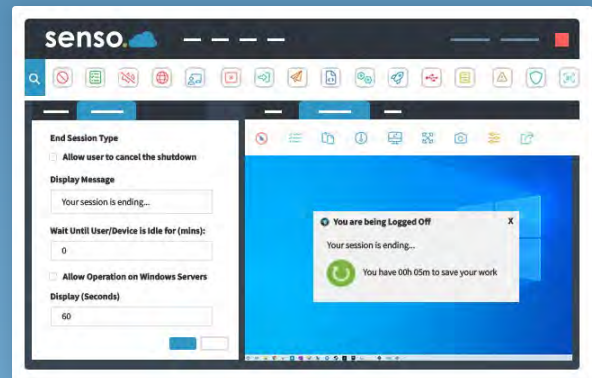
senso.

End Session Type

Allow user to cancel the shutdown

Display Message

Your session is ending...

Wait Until User/Device is Idle for (mins):

0

Allow Operation on Windows Servers

Display (Seconds)

60

You are being Logged Off

X

Your session is ending...

You have 00h 05m to save your work